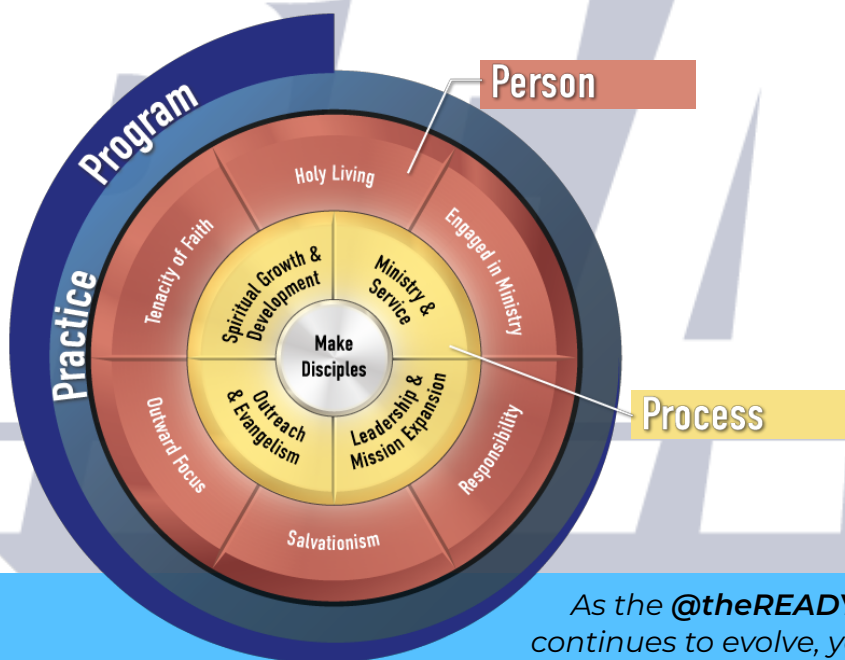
Program

Practice

Person

Holy Living

Engaged in Ministry

Responsibility

Salvationism

Outward Focus

Tenacity of Faith

Spiritual Growth & Development

Ministry & Service

Leadership & Mission Expansion

Outreach & Evangelism

Make Disciples

Process

As the @theREADY

continues to evolve, y